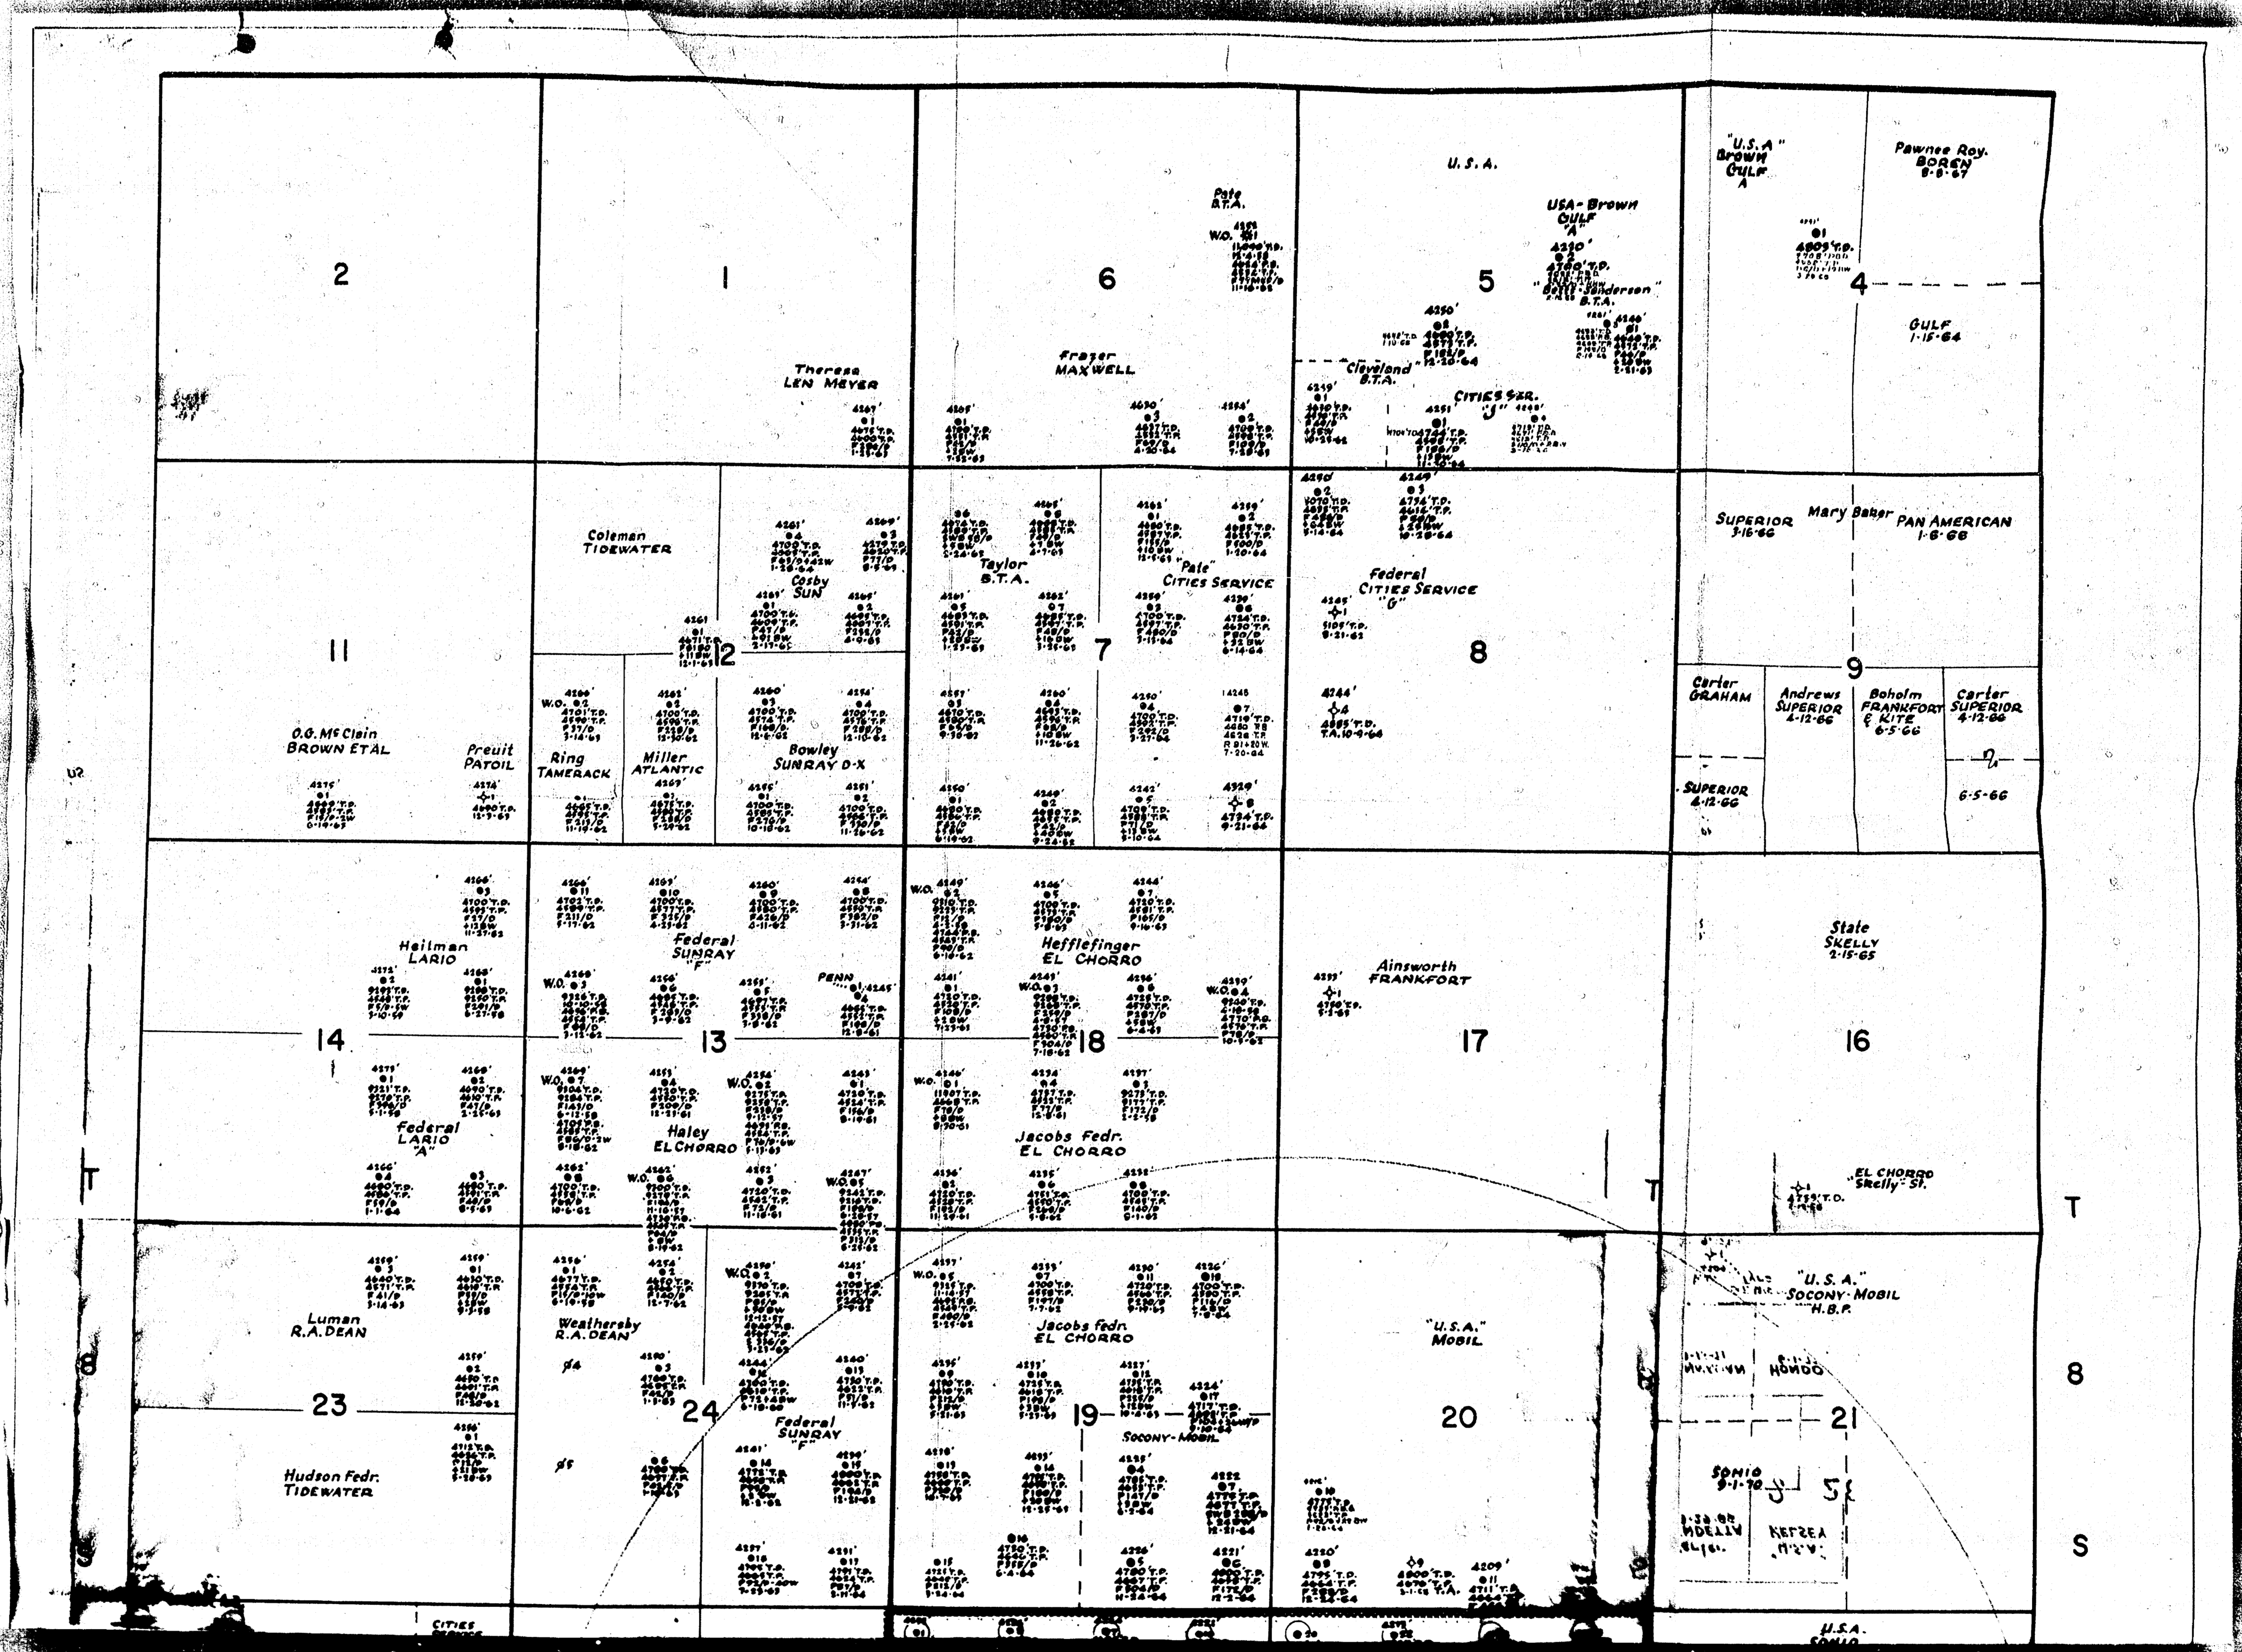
2

1

6

5

4

U.S.A.

"U.S.A."
Brown
GULF
A

Pawnee Roy.
BOREN
8-8-67

Pate
B.T.A.

W.O. 1

USA-Brown
GULF
"A"

4250'
2
4760' T.D.

"Gulf Sanderson"
B.T.A.

4800' T.D.

GULF
1-15-64

Theresa
LEN MEYER

Frazer
MAXWELL

Cleveland
B.T.A.

CITIES SER.
"J"

11

12

7

8

9

Coleman
TIDEWATER

Cosby
SUN

Taylor
B.T.A.

"Pate"
CITIES SERVICE

Federal
CITIES SERVICE
"G"

SUPERIOR
3-16-66

Mary Baker

PAN AMERICAN
1-6-66

Carter
GRAHAM

Andrews
SUPERIOR
4-12-66

Boholm
FRANKFORT
& KITE
6-5-66

Carter
SUPERIOR
4-12-66

SUPERIOR
4-12-66

6-5-66

O.G. McClain
BROWN ETAL

Preuit
PATOIL

Ring
TAMERACK

Miller
ATLANTIC

Bowley
SUNRAY D-X

14

13

18

17

16

Heilman
LARIO

Federal
SUNRAY
"F"

PENN

Hefflefinger
EL CHORRO

Ainsworth
FRANKFORT

State
SKELLY
2-15-65

Federal
LARIO
"A"

Haley
EL CHORRO

Jacobs Fedr.
EL CHORRO

EL CHORRO
"Skelly" St.

T

T

T

8

8

S

23

24

19

20

21

Luman
R.A. DEAN

Weathersby
R.A. DEAN

Jacobs Fedr.
EL CHORRO

"U.S.A."
MOBIL

"U.S.A."
SOCONY-MOBIL
H.B.P.

HONDO

Federal
SUNRAY
"F"

SOCONY-MOBIL

Hudson Fedr.
TIDEWATER

SOHIO
9-1-70

KELSEA

CITIES

U.S.A.
SOHIO